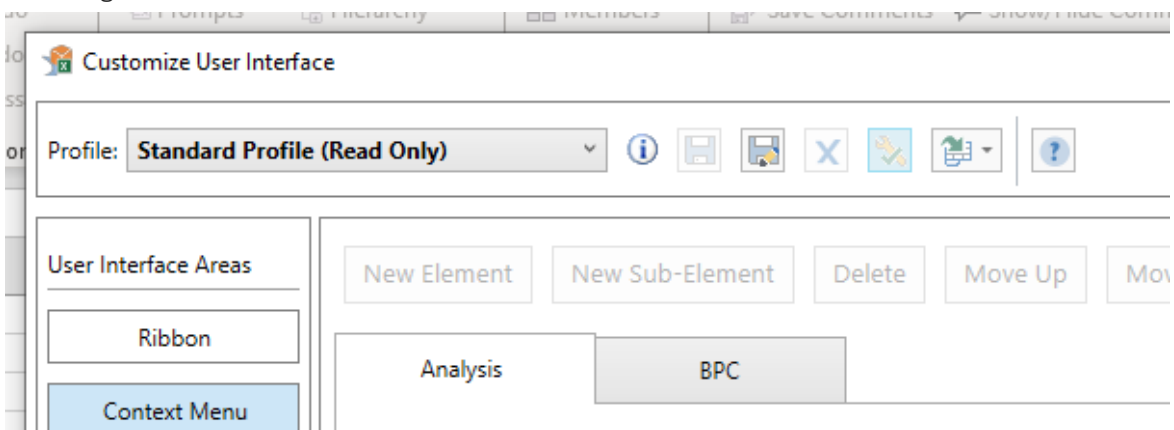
Prompts Hierarchy Members Save Comments Show/Hide Comm

Customize User Interface

Profile: Standard Profile (Read Only)

User Interface Areas

Ribbon

Context Menu

New Element New Sub-Element Delete Move Up Mo

Analysis BPC